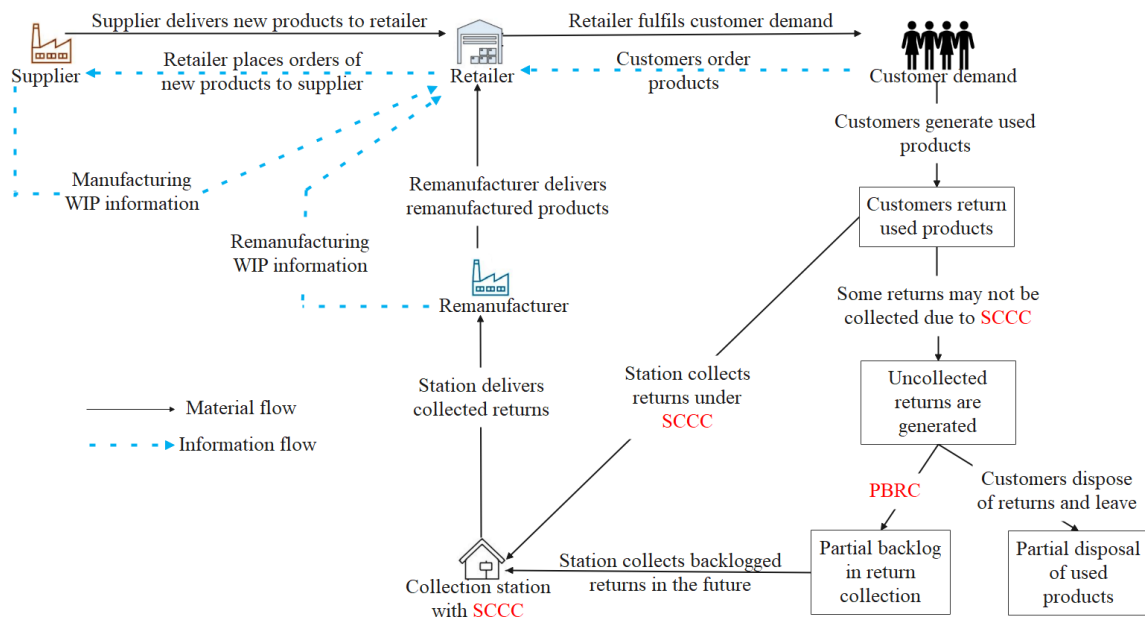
Supplier delivers new products to retailer
Retailer fulfils customer demand
Supplier
Retailer places orders of new products to supplier
Retailer
Customers order products
Customer demand
Customers generate used products
Manufacturing WIP information
Remanufacturer delivers remanufactured products
Customers return used products
Remanufacturing WIP information
Remanufacturer
Some returns may not be collected due to SCCC
Station delivers collected returns
Station collects returns under SCCC
Uncollected returns are generated
Material flow
Information flow
PBRC
Customers dispose of returns and leave
Station collects backlogged returns in the future
Partial backlog in return collection
Partial disposal of used products
Collection station with SCCC